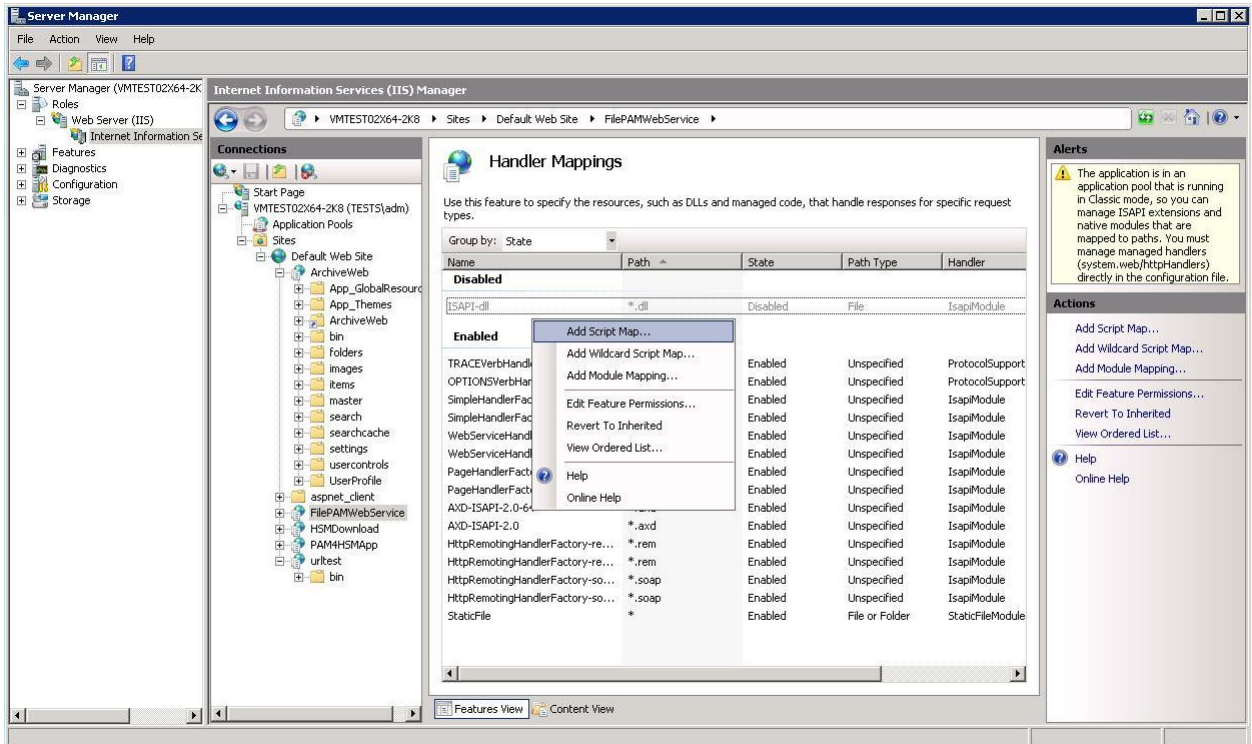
Server Manager

File Action View Help

Server Manager (VMTEST02X64-2K
Roles
Web Server (IIS)
Internet Information Se
Features
Diagnostics
Configuration
Storage

Internet Information Services (IIS) Manager

VMTEST02X64-2K8 ▸ Sites ▸ Default Web Site ▸ FilePAMWebService ▸

Connections

Start Page
VMTEST02X64-2K8 (TESTS\adm)
Application Pools
Sites
Default Web Site
ArchiveWeb
App_GlobalResourc
App_Themes
ArchiveWeb
bin
folders
images
items
master
search
searchcache
settings
usercontrols
UserProfile
aspnet_client
FilePAMWebService
HSMDownload
PAM4HSMApp
urltest
bin

Handler Mappings

Use this feature to specify the resources, such as DLLs and managed code, that handle responses for specific request types.

Group by: State

| Name | Path | State | Path Type | Handler |
|---|---|---|---|---|
| Disabled | | | | |
| ISAPI-dll | *.dll | Disabled | File | IsapiModule |
| Enabled | | | | |
| TRACEVerbHandl | | Enabled | Unspecified | ProtocolSupport |
| OPTIONSVerbHar | | Enabled | Unspecified | ProtocolSupport |
| SimpleHandlerFac | | Enabled | Unspecified | IsapiModule |
| SimpleHandlerFac | | Enabled | Unspecified | IsapiModule |
| WebServiceHandl | | Enabled | Unspecified | IsapiModule |
| WebServiceHandl | | Enabled | Unspecified | IsapiModule |
| PageHandlerFact | | Enabled | Unspecified | IsapiModule |
| PageHandlerFact | | Enabled | Unspecified | IsapiModule |
| AXD-ISAPI-2.0-64 | | Enabled | Unspecified | IsapiModule |
| AXD-ISAPI-2.0 | *.axd | Enabled | Unspecified | IsapiModule |
| HttpRemotingHandlerFactory-re... | *.rem | Enabled | Unspecified | IsapiModule |
| HttpRemotingHandlerFactory-re... | *.rem | Enabled | Unspecified | IsapiModule |
| HttpRemotingHandlerFactory-so... | *.soap | Enabled | Unspecified | IsapiModule |
| HttpRemotingHandlerFactory-so... | *.soap | Enabled | Unspecified | IsapiModule |
| StaticFile | * | Enabled | File or Folder | StaticFileModule |

Add Script Map...
Add Wildcard Script Map...
Add Module Mapping...
Edit Feature Permissions...
Revert To Inherited
View Ordered List...
Help
Online Help

Features View | Content View

Alerts

The application is in an application pool that is running in Classic mode, so you can manage ISAPI extensions and native modules that are mapped to paths. You must manage managed handlers (system.web/httpHandlers) directly in the configuration file.

Actions

Add Script Map...
Add Wildcard Script Map...
Add Module Mapping...
Edit Feature Permissions...
Revert To Inherited
View Ordered List...
Help
Online Help